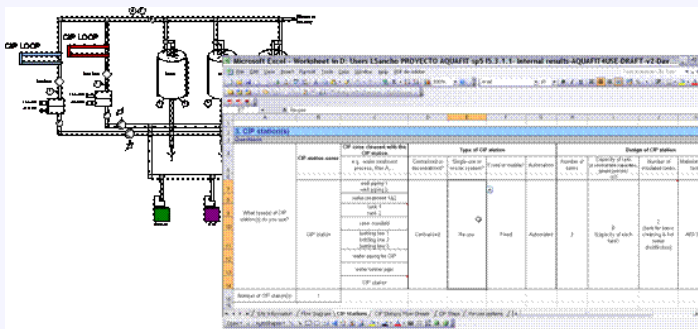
CIP LOOP

CIP LOOP

Microsoft Excel - Worksheet in D: Users LSancho PROYECTO AQUAFIT sp5 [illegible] internal results AQUAFIT4USE DRAFT v2 Dev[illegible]

1. CIP station(s)

| CIP station name | CIP zone cleaned with the CIP station | Type of CIP station | | | Design of CIP station | | |
|---|---|---|---|---|---|---|---|
| | e.g. water treatment process, filter A... | Centralized or decentralized? | "Single-use or reuse system" | Fixed or mobile? | Automation | Number of tanks | Capacity of tank |
| What type(s) of CIP station(s) do you use? | CIP station | Centralized | Re-use | Fixed | Automated | 3 | 8 (capacity of each tank) |
| Number of CIP station(s) | 1 | | | | | | |

well piping 1
well piping 2
water treatment 1&2
tank 1
tank 2
case mandrel
bottling line 1
bottling line 2
bottling line 3
water piping for CIP
water further pipe
CIP station

Site Information / Flow Diagram / CIP Stations / CIP Station Flow Sheet / CIP Steps / Process options